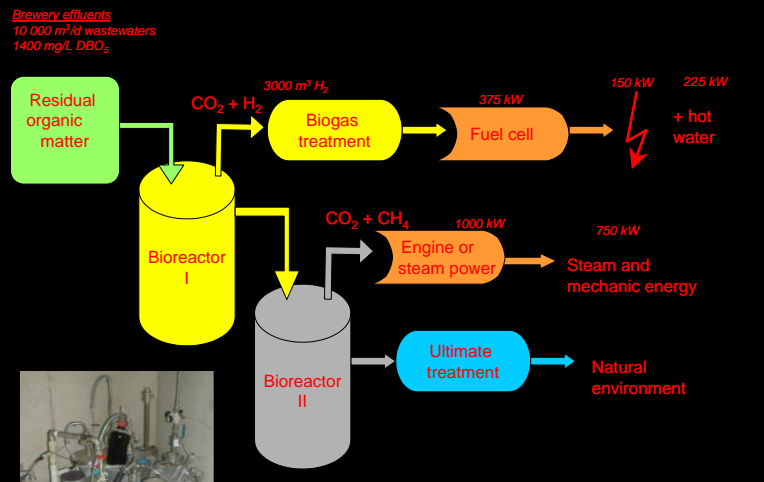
Brewery effluents
10 000 $m^3$/d wastewaters
1400 mg/L $DBO_5$

Residual organic matter

$CO_2 + H_2$

3000 $m^3$ $H_2$

Biogas treatment

375 kW

Fuel cell

150 kW

225 kW

+ hot water

Bioreactor I

$CO_2 + CH_4$

1000 kW

Engine or steam power

750 kW

Steam and mechanic energy

Bioreactor II

Ultimate treatment

Natural environment